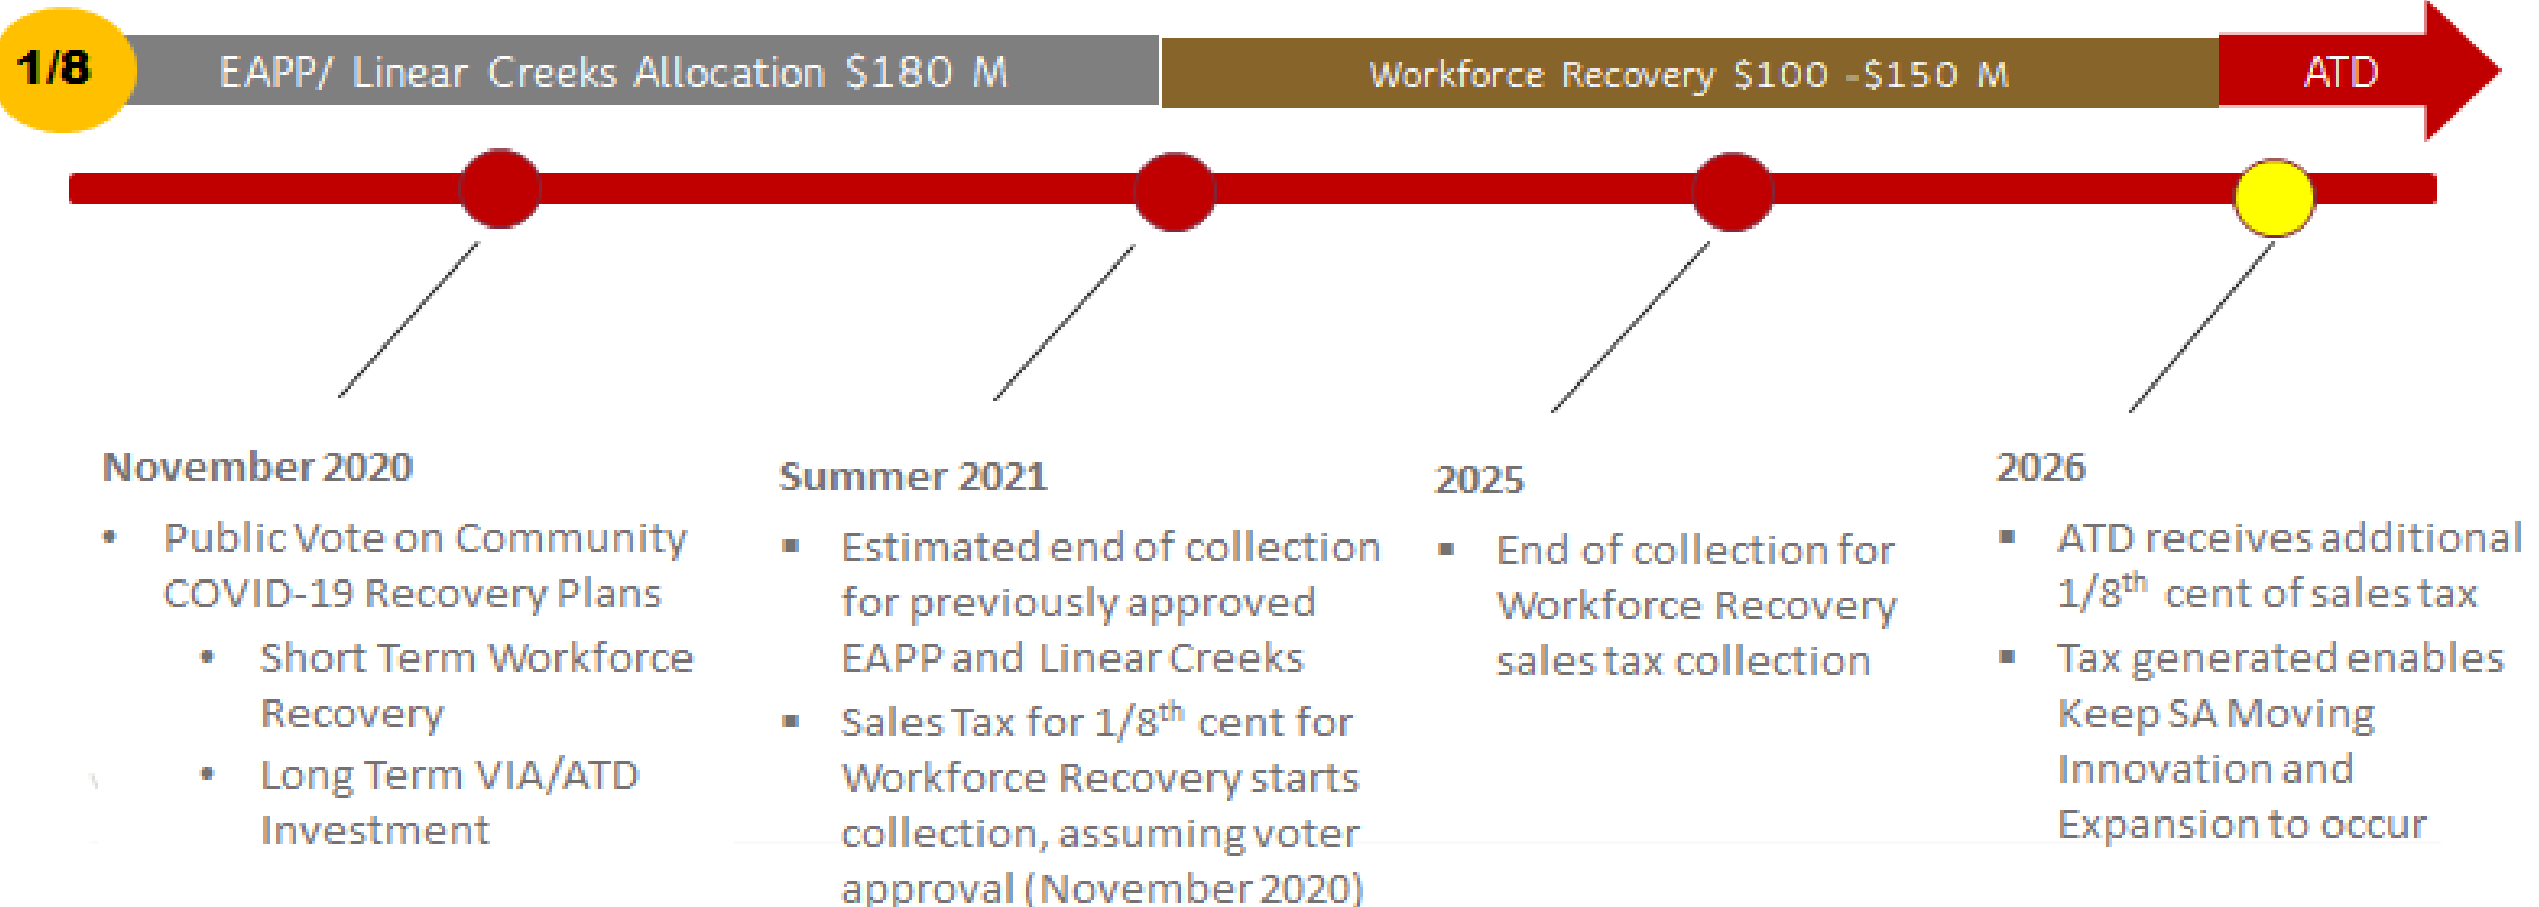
1/8

EAPP/ Linear Creeks Allocation \$180 M

Workforce Recovery \$100 -\$150 M

ATD

November 2020

- Public Vote on Community COVID-19 Recovery Plans
  - Short Term Workforce Recovery
  - Long Term VIA/ATD Investment

Summer 2021

- Estimated end of collection for previously approved EAPP and Linear Creeks
- Sales Tax for $1/8^{th}$ cent for Workforce Recovery starts collection, assuming voter approval (November 2020)

2025

- End of collection for Workforce Recovery sales tax collection

2026

- ATD receives additional $1/8^{th}$ cent of sales tax
- Tax generated enables Keep SA Moving Innovation and Expansion to occur